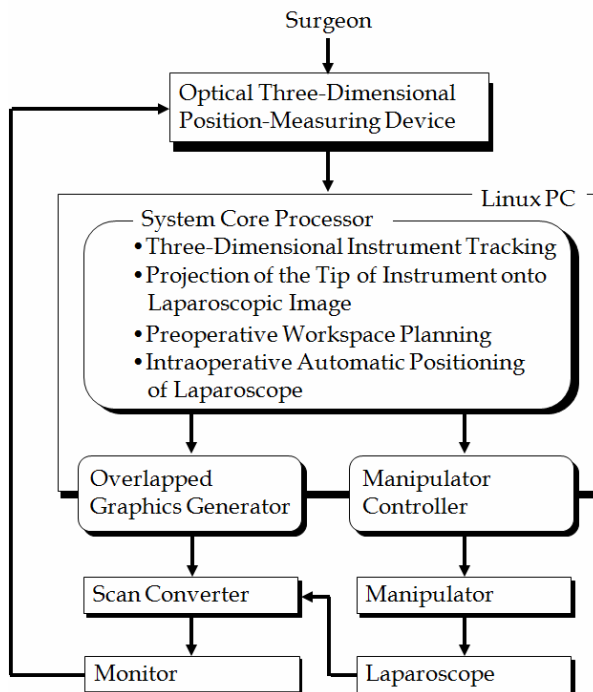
Surgeon

Optical Three-Dimensional Position-Measuring Device

Linux PC

System Core Processor

• Three-Dimensional Instrument Tracking
• Projection of the Tip of Instrument onto Laparoscopic Image
• Preoperative Workspace Planning
• Intraoperative Automatic Positioning of Laparoscope

Overlapped Graphics Generator

Manipulator Controller

Scan Converter

Manipulator

Monitor

Laparoscope